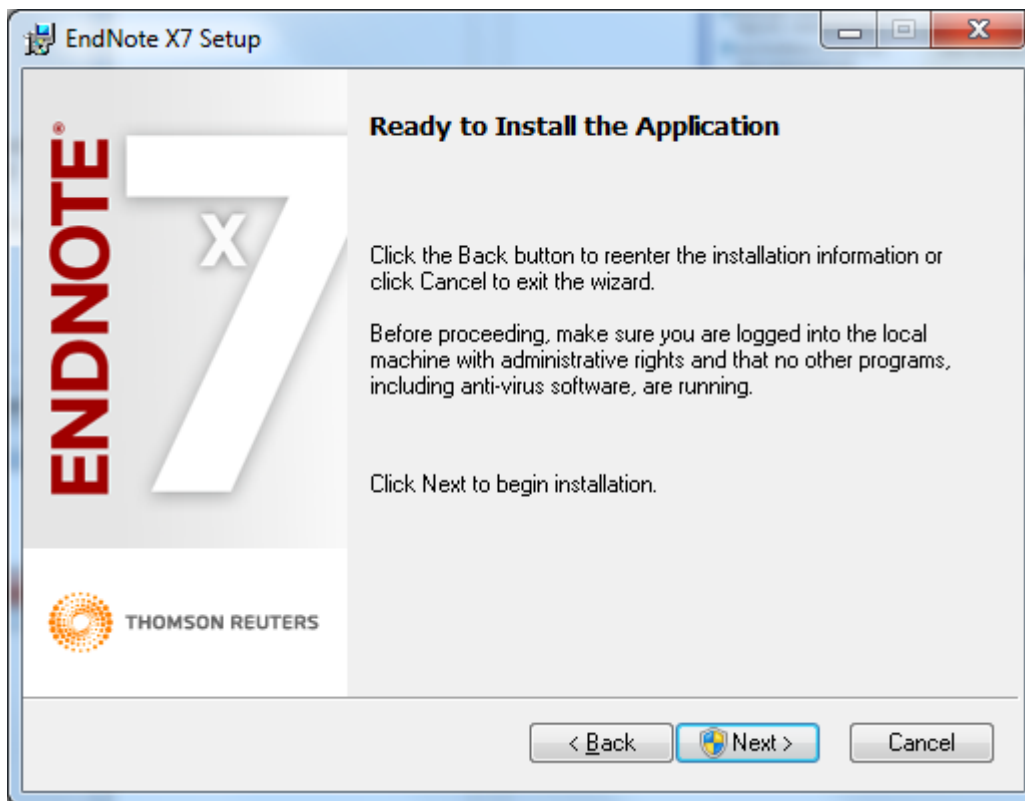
EndNote X7 Setup

ENDNOTE®

X7

THOMSON REUTERS

Ready to Install the Application

Click the Back button to reenter the installation information or click Cancel to exit the wizard.

Before proceeding, make sure you are logged into the local machine with administrative rights and that no other programs, including anti-virus software, are running.

Click Next to begin installation.

< Back

Next >

Cancel